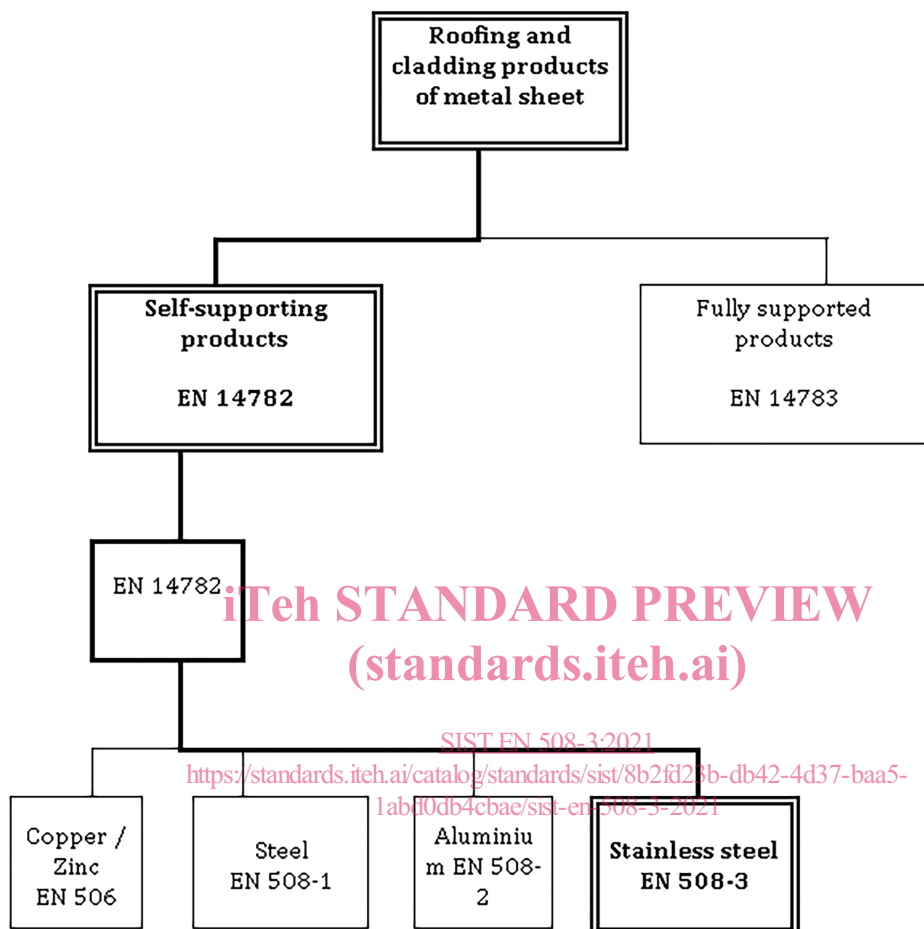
Roofing and cladding products of metal sheet

Self-supporting products

EN 14782

Fully supported products

EN 14783

EN 14782

iTeh STANDARD PREVIEW
(standards.iteh.ai)

SIST EN 508-3:2021
https://standards.iteh.ai/catalog/standards/sist/8b2fd23b-db42-4d37-baa5-1abd0db4cbae/sist-en-508-3-2021

Copper / Zinc EN 506

Steel EN 508-1

Aluminiu m EN 508-2

Stainless steel EN 508-3